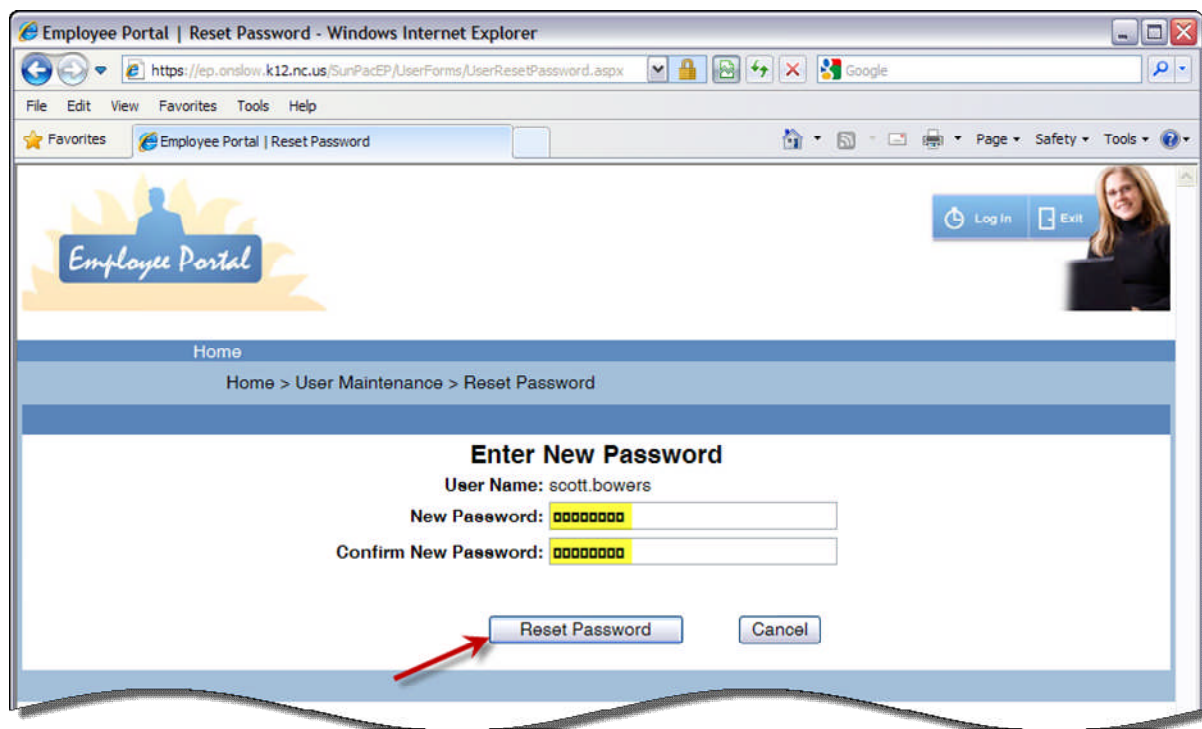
Employee Portal | Reset Password - Windows Internet Explorer

https://ep.onslow.k12.nc.us/SunPacEP/UserForms/UserResetPassword.aspx

Google

File Edit View Favorites Tools Help

Favorites

Employee Portal | Reset Password

Page ▾ Safety ▾ Tools ▾

Employee Portal

Log In

Exit

Home

Home > User Maintenance > Reset Password

Enter New Password

User Name: scott.bowers

New Password: ●●●●●●●●

Confirm New Password: ●●●●●●●●

Reset Password

Cancel